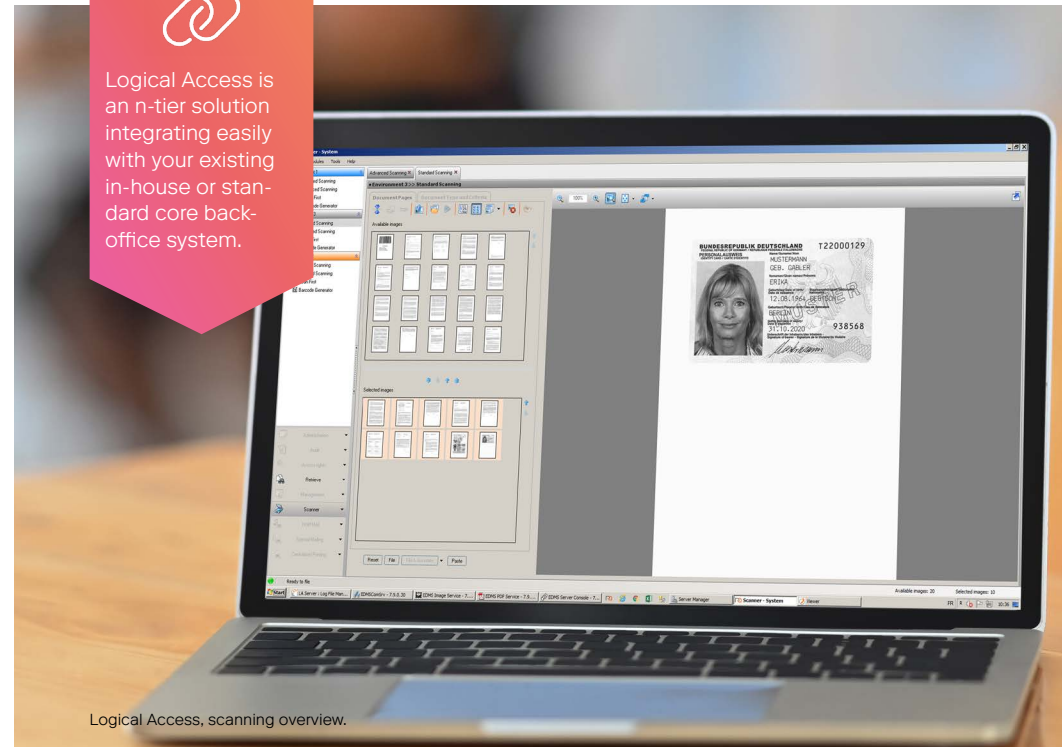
Logical Access is an n-tier solution integrating easily with your existing in-house or standard core back-office system.

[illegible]er - System
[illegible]odules Tools Help

Advanced Scanning Standard Scanning
Environment 3 >> Standard Scanning
Document Pages

Available images

Selected images

d Scanning
ed Scanning
Find
code Generator
d Scanning
d Scanning
or
de Generator
Scanning
Scanning
Find
Barcode Generator

Retrieve
Scanner

Reset File Paste

BUNDESREPUBLIK DEUTSCHLAND T22000129
PERSONALAUSWEIS
MUSTERMANN
GEB. GABLER
ERIKA
12.08.1964 DEUTSCH
BERLIN
31.10.2020 938568

Ready to file
Start LA Server Server Manager Scanner - System Viewer
Available images: 20 Selected images: 10
FR 10:36

Logical Access, scanning overview.